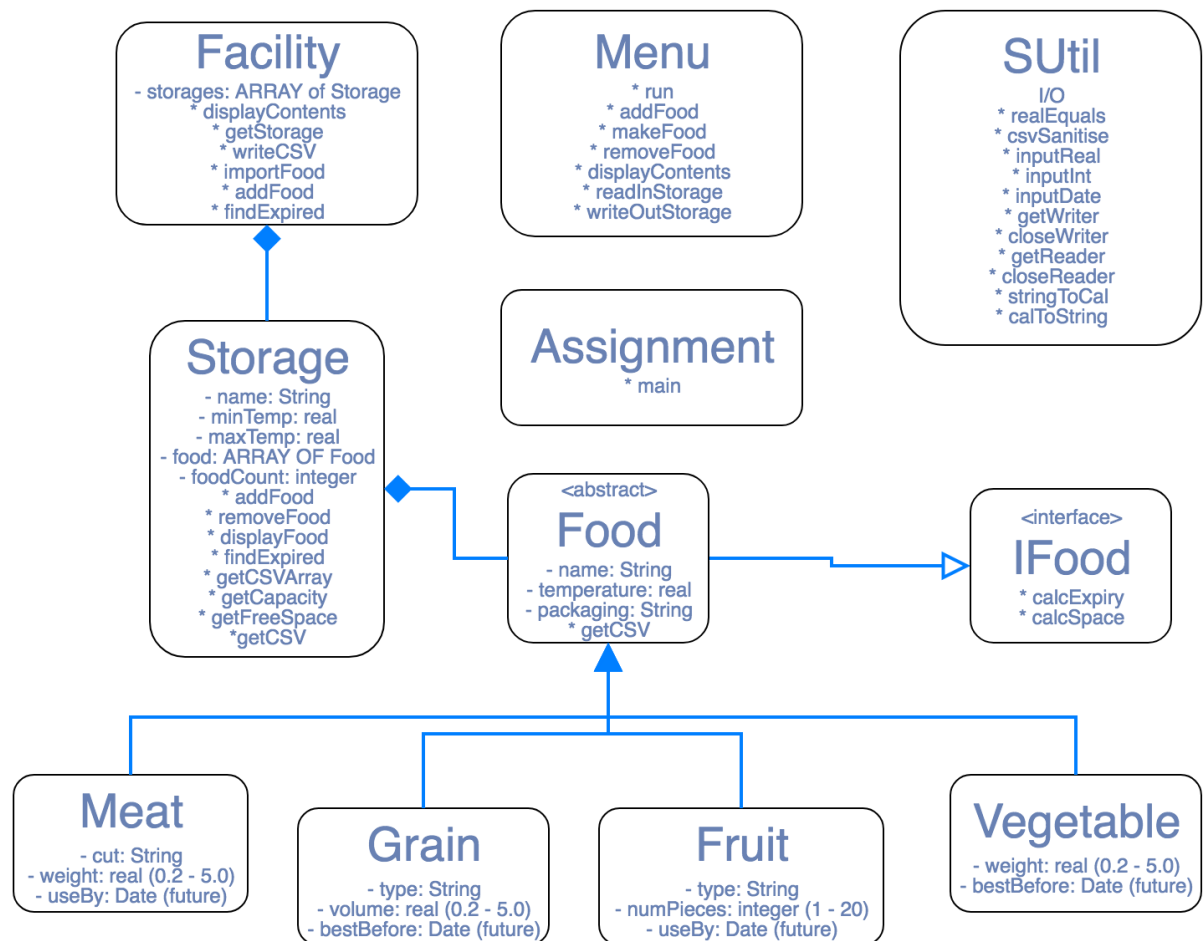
Facility
- storages: ARRAY of Storage
* displayContents
* getStorage
* writeCSV
* importFood
* addFood
* findExpired

Menu
* run
* addFood
* makeFood
* removeFood
* displayContents
* readInStorage
* writeOutStorage

SUtil
I/O
* realEquals
* csvSanitise
* inputReal
* inputInt
* inputDate
* getWriter
* closeWriter
* getReader
* closeReader
* stringToCal
* calToString

Storage
- name: String
- minTemp: real
- maxTemp: real
- food: ARRAY OF Food
- foodCount: integer
* addFood
* removeFood
* displayFood
* findExpired
* getCSVArray
* getCapacity
* getFreeSpace
*getCSV

Assignment
* main

<abstract>
Food
- name: String
- temperature: real
- packaging: String
* getCSV

<interface>
IFood
* calcExpiry
* calcSpace

Meat
- cut: String
- weight: real (0.2 - 5.0)
- useBy: Date (future)

Grain
- type: String
- volume: real (0.2 - 5.0)
- bestBefore: Date (future)

Fruit
- type: String
- numPieces: integer (1 - 20)
- useBy: Date (future)

Vegetable
- weight: real (0.2 - 5.0)
- bestBefore: Date (future)